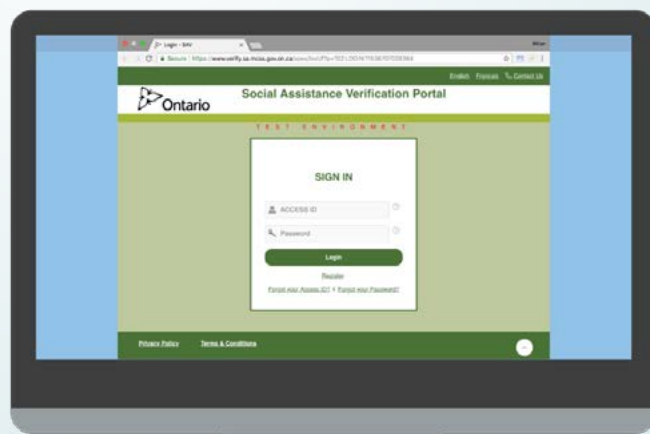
Login - SAV

Secure https://www.verify.sa.mcss.gov.on.ca/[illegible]

English Français Contact Us

Ontario

Social Assistance Verification Portal

TEST ENVIRONMENT

SIGN IN

ACCESS ID

Password

Login

Register

Forgot your Access ID? | Forgot your Password?

Privacy Policy Terms & Conditions